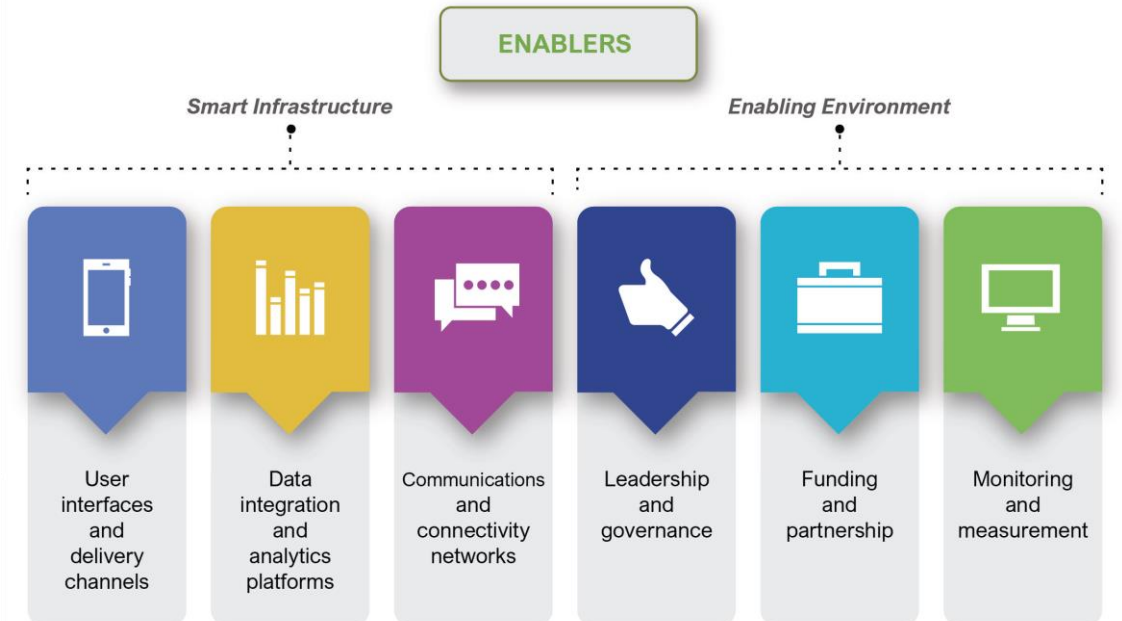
ENABLERS

Smart Infrastructure

Enabling Environment

User interfaces and delivery channels

Data integration and analytics platforms

Communications and connectivity networks

Leadership and governance

Funding and partnership

Monitoring and measurement